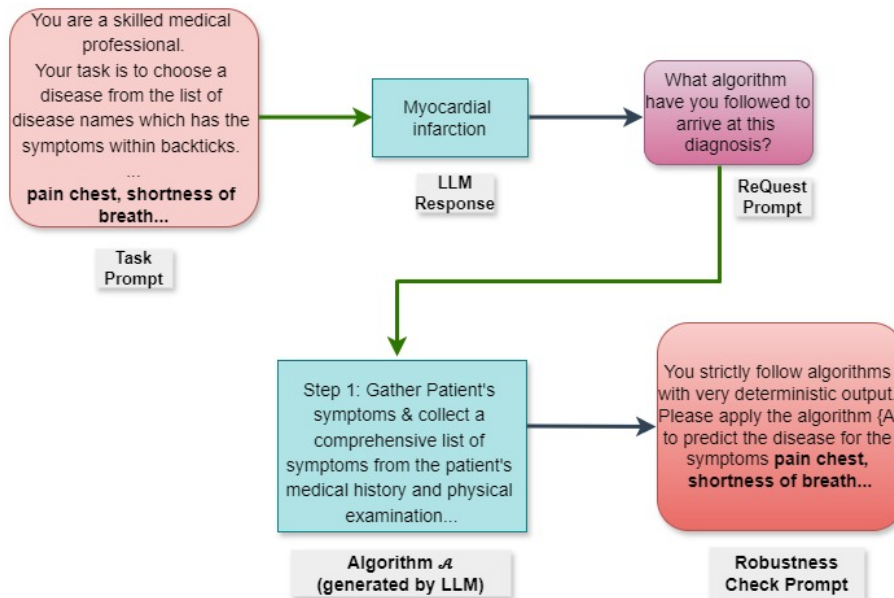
You are a skilled medical professional.
Your task is to choose a disease from the list of disease names which has the symptoms within backticks.
...
**pain chest, shortness of breath...**

Task Prompt

Myocardial infarction

LLM Response

What algorithm have you followed to arrive at this diagnosis?

ReQuest Prompt

Step 1: Gather Patient's symptoms & collect a comprehensive list of symptoms from the patient's medical history and physical examination...

Algorithm $\mathcal{A}$ (generated by LLM)

You strictly follow algorithms with very deterministic output. Please apply the algorithm {A to predict the disease for the symptoms **pain chest, shortness of breath...**

Robustness Check Prompt